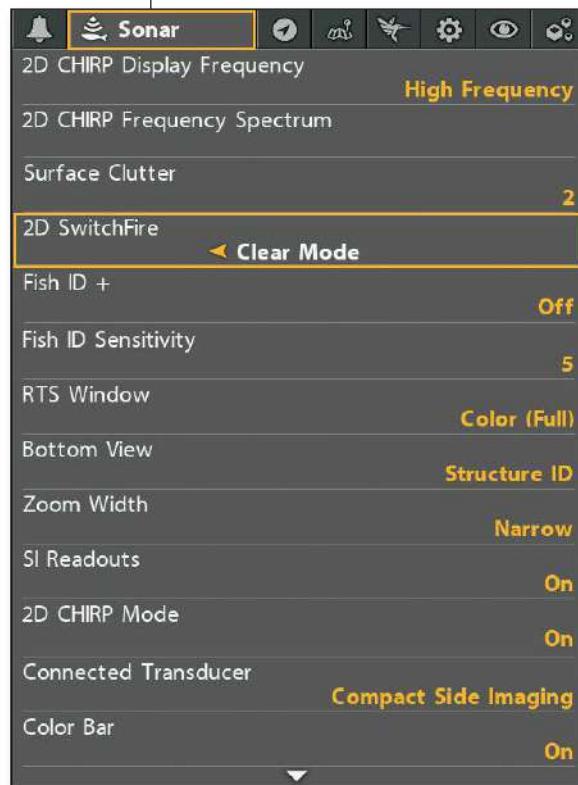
Sonar

2D CHIRP Display Frequency
High Frequency

2D CHIRP Frequency Spectrum

Surface Clutter
2

2D SwitchFire
Clear Mode

Fish ID +
Off

Fish ID Sensitivity
5

RTS Window
Color (Full)

Bottom View
Structure ID

Zoom Width
Narrow

SI Readouts
On

2D CHIRP Mode
On

Connected Transducer
Compact Side Imaging

Color Bar
On